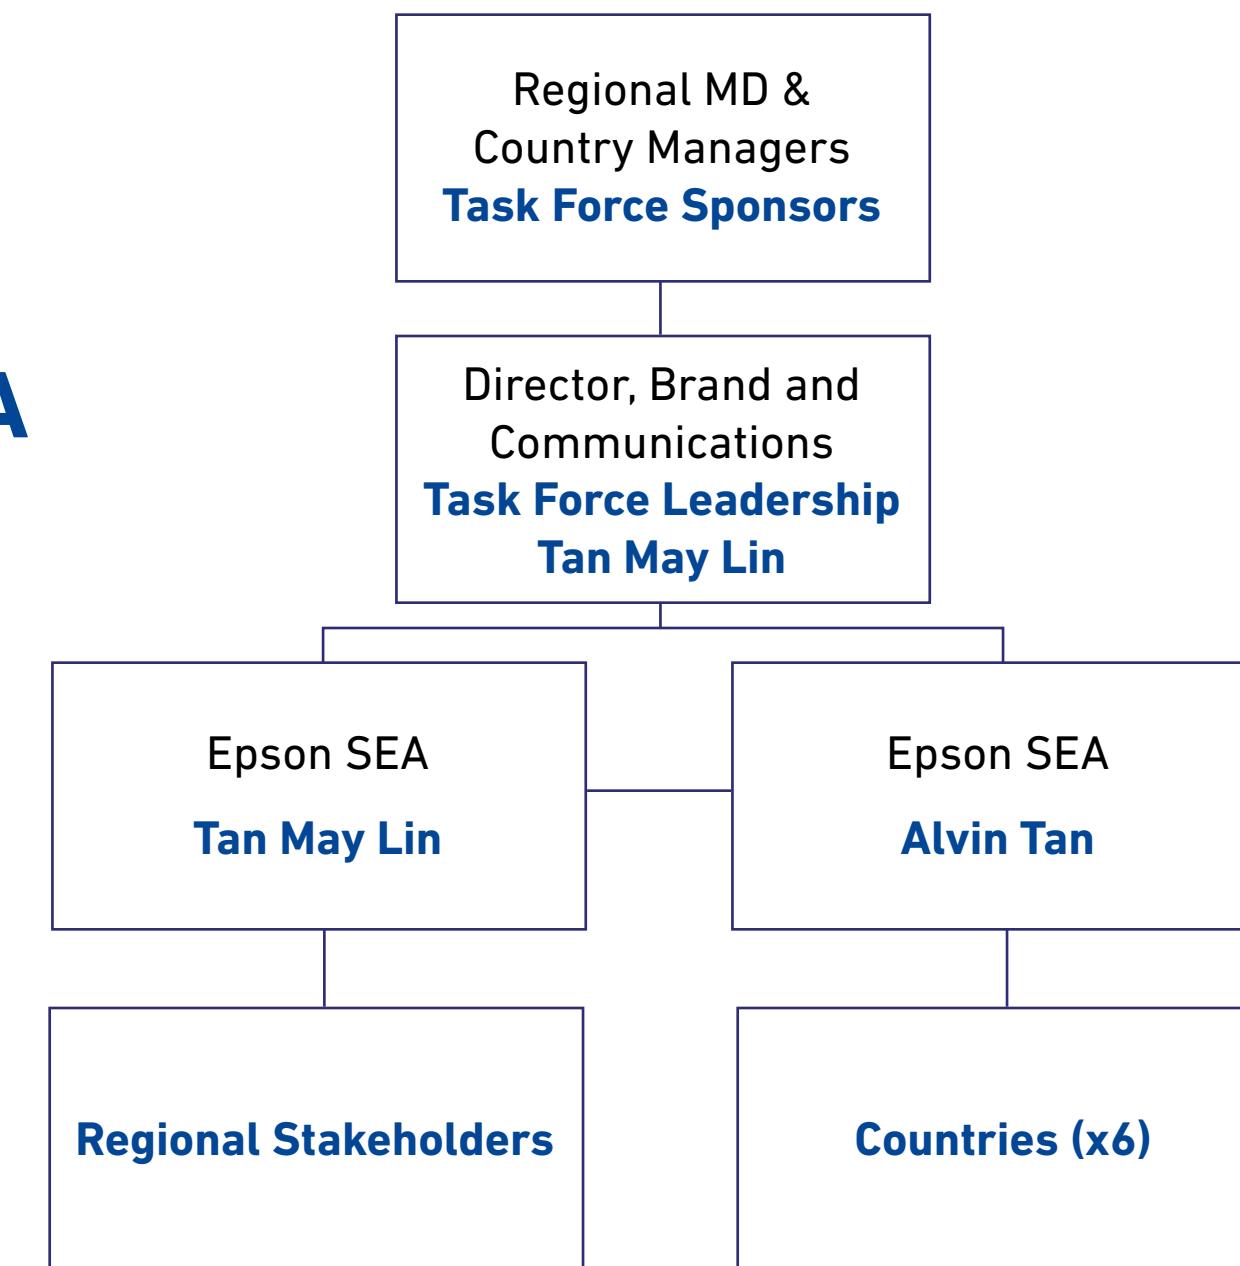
Regional MD &
Country Managers
Task Force Sponsors

A

Director, Brand and Communications
Task Force Leadership
Tan May Lin

Epson SEA
Tan May Lin

Epson SEA
Alvin Tan

Regional Stakeholders

Countries (x6)